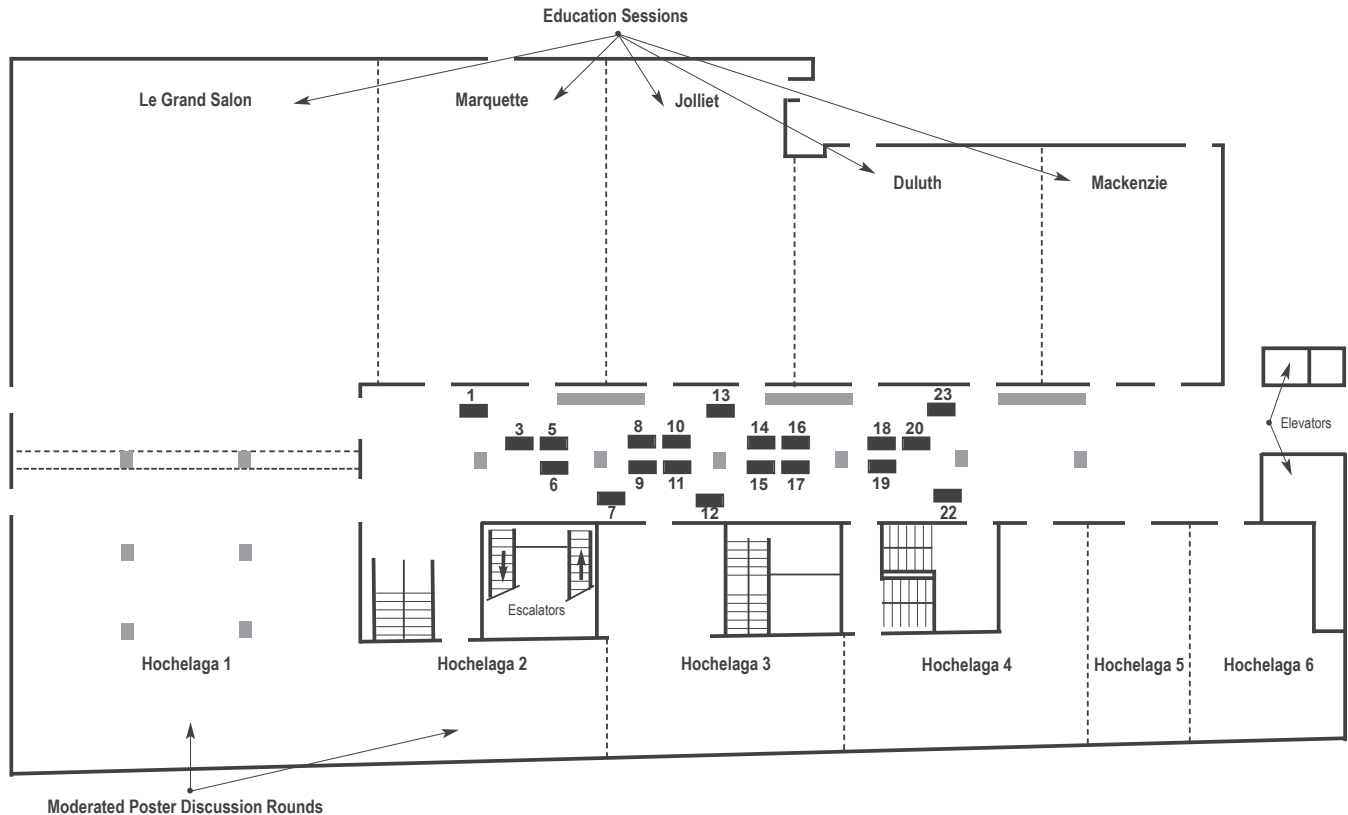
Education Sessions

Le Grand Salon

Marquette

Jolliet

Duluth

Mackenzie

1
13
23
3
5
8
10
14
16
18
20
6
9
11
15
17
19
7
12
22

Elevators

Escalators

Hochelaga 1

Hochelaga 2

Hochelaga 3

Hochelaga 4

Hochelaga 5

Hochelaga 6

Moderated Poster Discussion Rounds